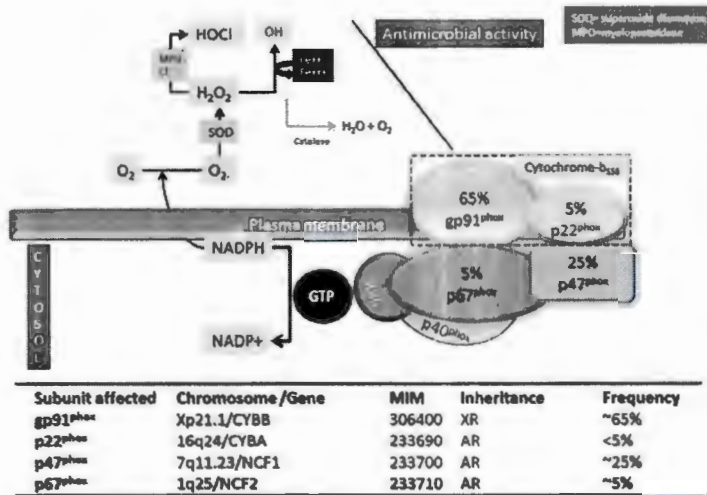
HOCl
MPO
Cl⁻
OH
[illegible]
$H_2O_2$
SOD
$H_2O + O_2$
Catalase
$O_2$
$O_2.$
Antimicrobial activity
SOD= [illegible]
MPO=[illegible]
Cytochrome-$b_{558}$
65%
gp91$^{phox}$
5%
p22$^{phox}$
Plasma membrane
NADPH
C
Y
T
O
S
O
L
GTP
5%
p67$^{phox}$
25%
p47$^{phox}$
p40$^{phox}$
NADP+

| Subunit affected | Chromosome /Gene | MIM | Inheritance | Frequency |
|---|---|---|---|---|
| gp91$^{phox}$ | Xp21.1/CYBB | 306400 | XR | ~65% |
| p22$^{phox}$ | 16q24/CYBA | 233690 | AR | <5% |
| p47$^{phox}$ | 7q11.23/NCF1 | 233700 | AR | ~25% |
| p67$^{phox}$ | 1q25/NCF2 | 233710 | AR | ~5% |